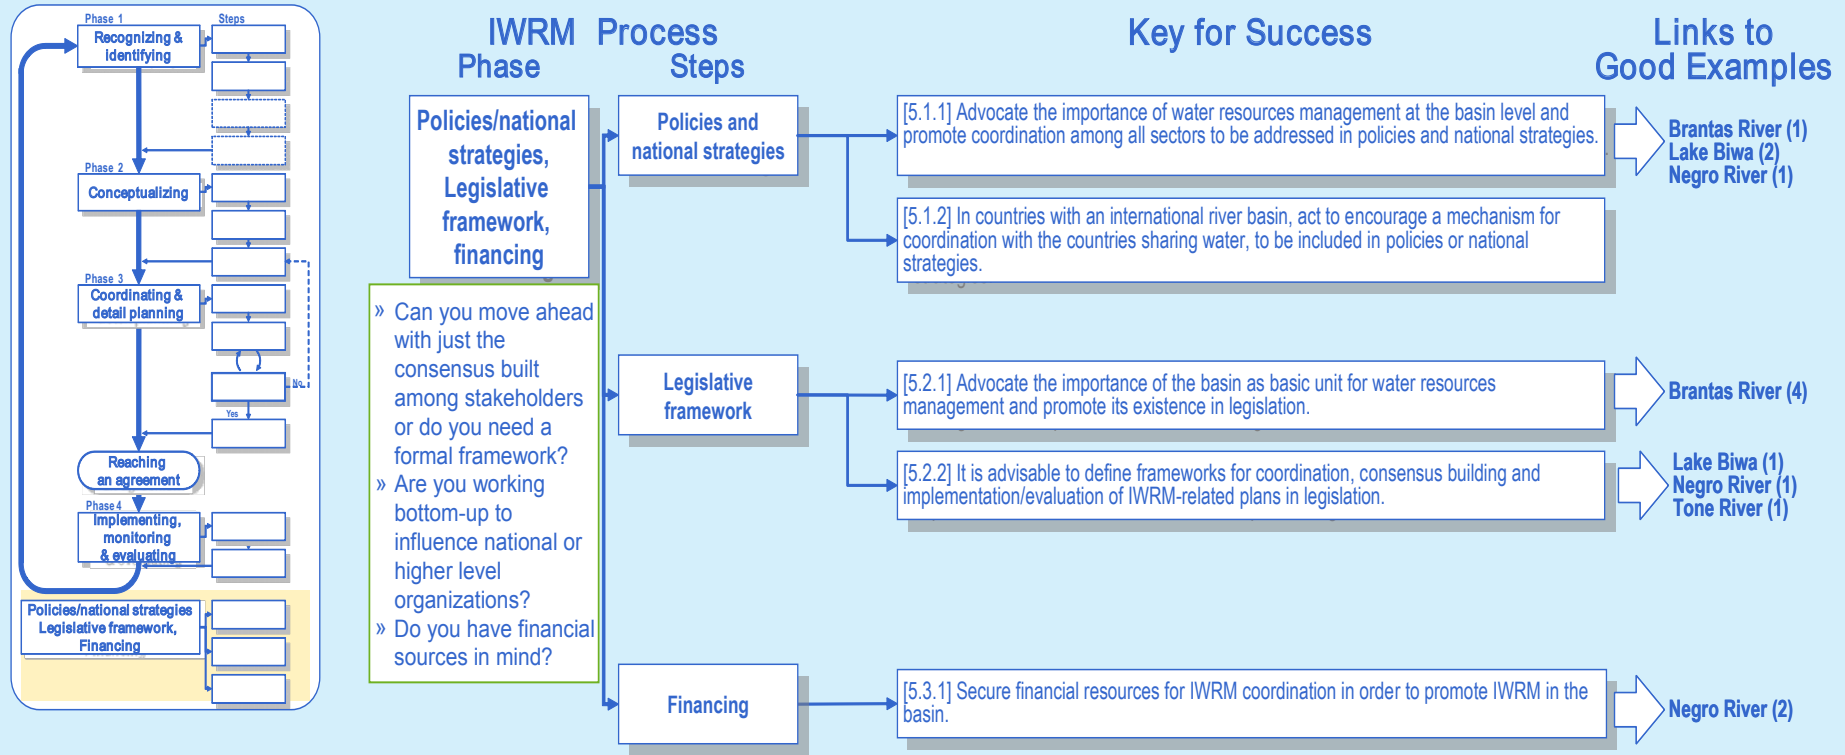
Phase 1
Steps
Recognizing & identifying
Phase 2
Conceptualizing
Phase 3
Coordinating & detail planning
No
Yes
Reaching an agreement
Phase 4
Implementing, monitoring & evaluating
Policies/national strategies Legislative framework, Financing

IWRM Phase

Process Steps

Key for Success

Links to Good Examples

Policies/national strategies, Legislative framework, financing

» Can you move ahead with just the consensus built among stakeholders or do you need a formal framework?
» Are you working bottom-up to influence national or higher level organizations?
» Do you have financial sources in mind?

Policies and national strategies

[5.1.1] Advocate the importance of water resources management at the basin level and promote coordination among all sectors to be addressed in policies and national strategies.

Brantas River (1)
Lake Biwa (2)
Negro River (1)

[5.1.2] In countries with an international river basin, act to encourage a mechanism for coordination with the countries sharing water, to be included in policies or national strategies.

Legislative framework

[5.2.1] Advocate the importance of the basin as basic unit for water resources management and promote its existence in legislation.

Brantas River (4)

[5.2.2] It is advisable to define frameworks for coordination, consensus building and implementation/evaluation of IWRM-related plans in legislation.

Lake Biwa (1)
Negro River (1)
Tone River (1)

Financing

[5.3.1] Secure financial resources for IWRM coordination in order to promote IWRM in the basin.

Negro River (2)